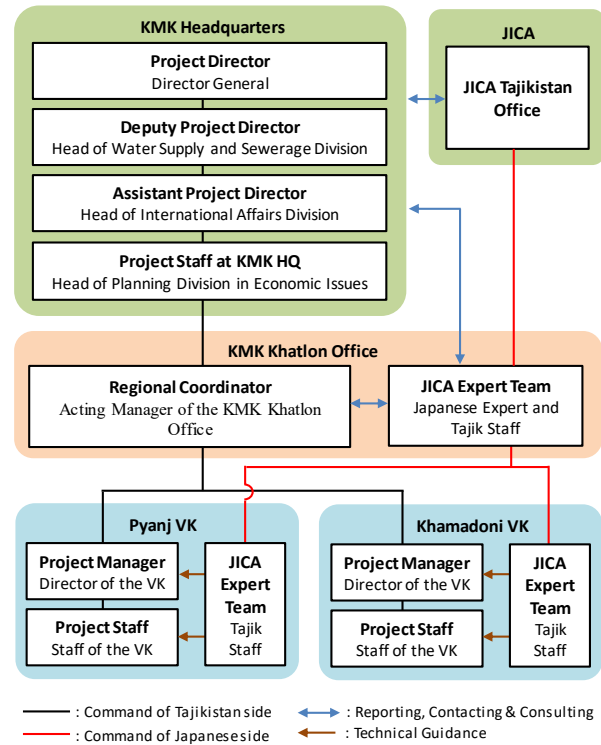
KMK Headquarters

Project Director
Director General

Deputy Project Director
Head of Water Supply and Sewerage Division

Assistant Project Director
Head of International Affairs Division

Project Staff at KMK HQ
Head of Planning Division in Economic Issues

JICA

JICA Tajikistan Office

KMK Khatlon Office

Regional Coordinator
Acting Manager of the KMK Khatlon Office

JICA Expert Team
Japanese Expert and Tajik Staff

Pyanj VK

Project Manager
Director of the VK

Project Staff
Staff of the VK

JICA Expert Team
Tajik Staff

Khamadoni VK

Project Manager
Director of the VK

Project Staff
Staff of the VK

JICA Expert Team
Tajik Staff

: Command of Tajikistan side
: Command of Japanese side
: Reporting, Contacting & Consulting
: Technical Guidance